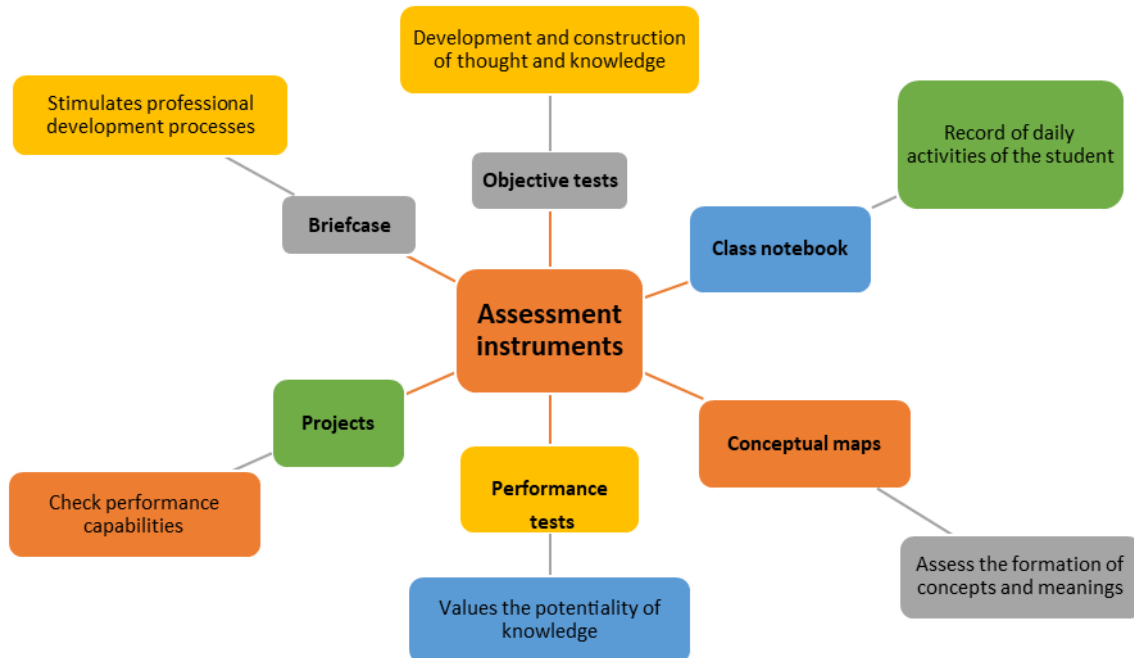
Development and construction of thought and knowledge

Stimulates professional development processes

Record of daily activities of the student

Objective tests

Briefcase

Class notebook

Assessment instruments

Projects

Conceptual maps

Check performance capabilities

Performance tests

Assess the formation of concepts and meanings

Values the potentiality of knowledge